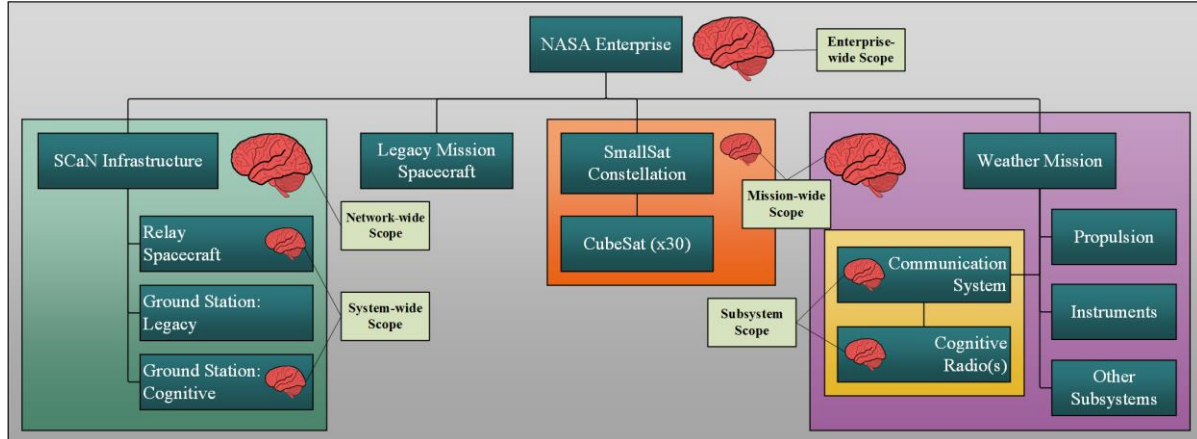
NASA Enterprise

Enterprise-wide Scope

SCaN Infrastructure

Network-wide Scope

Relay Spacecraft

Ground Station: Legacy

Ground Station: Cognitive

System-wide Scope

Legacy Mission Spacecraft

SmallSat Constellation

CubeSat (x30)

Mission-wide Scope

Weather Mission

Subsystem Scope

Communication System

Cognitive Radio(s)

Propulsion

Instruments

Other Subsystems